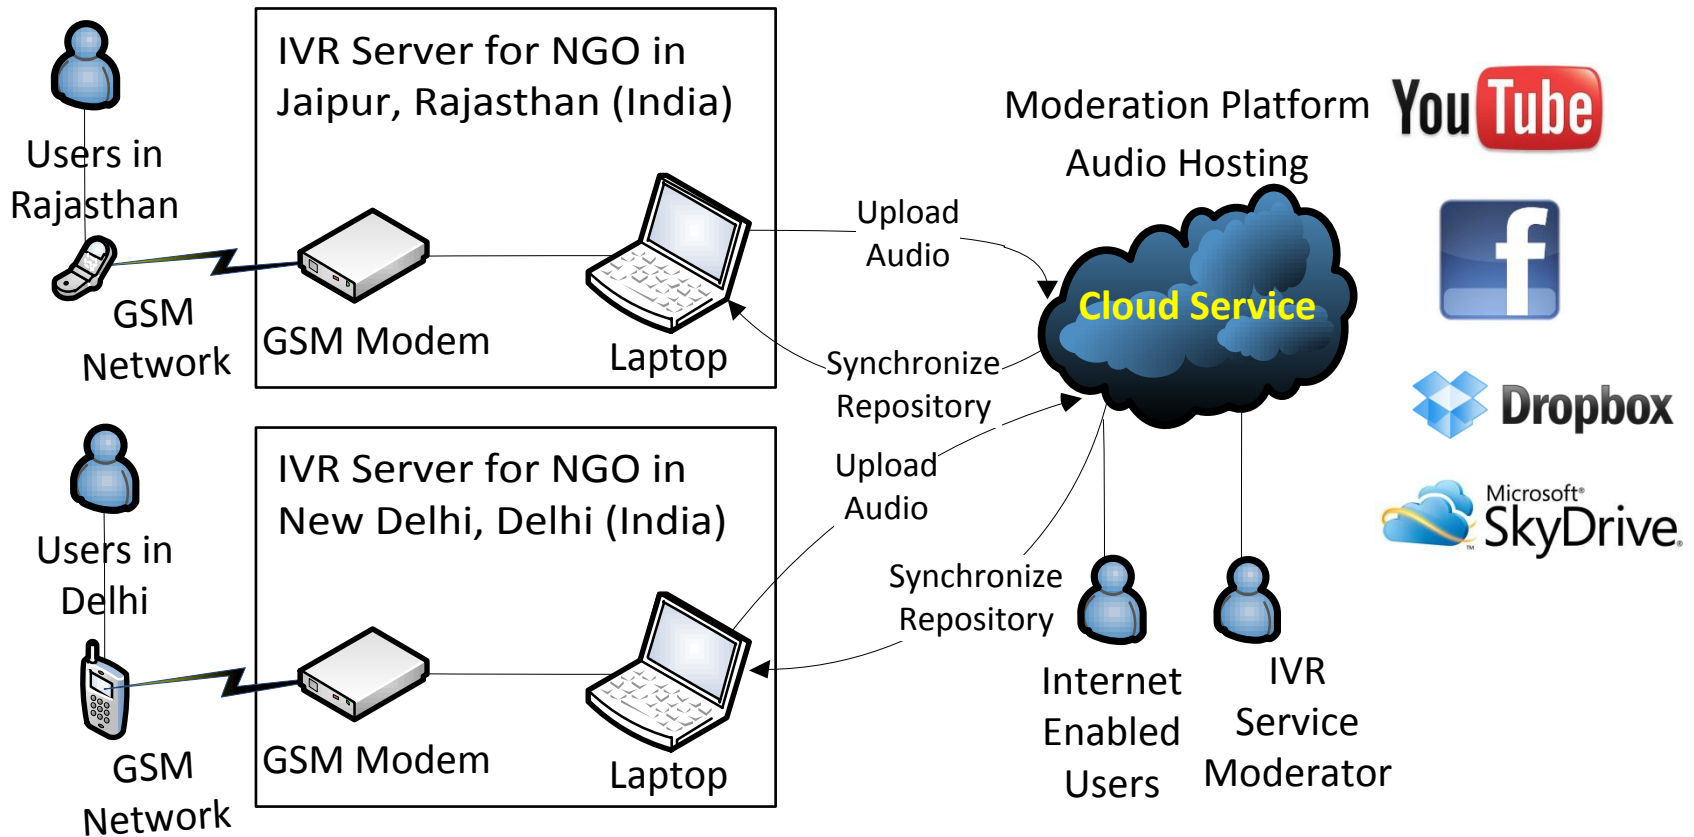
Users in Rajasthan

GSM Network

IVR Server for NGO in Jaipur, Rajasthan (India)

GSM Modem

Laptop

Users in Delhi

GSM Network

IVR Server for NGO in New Delhi, Delhi (India)

GSM Modem

Laptop

Upload Audio

Synchronize Repository

Upload Audio

Synchronize Repository

Moderation Platform

Audio Hosting

Cloud Service

Internet Enabled Users

IVR Service Moderator

YouTube

f

Dropbox

Microsoft SkyDrive